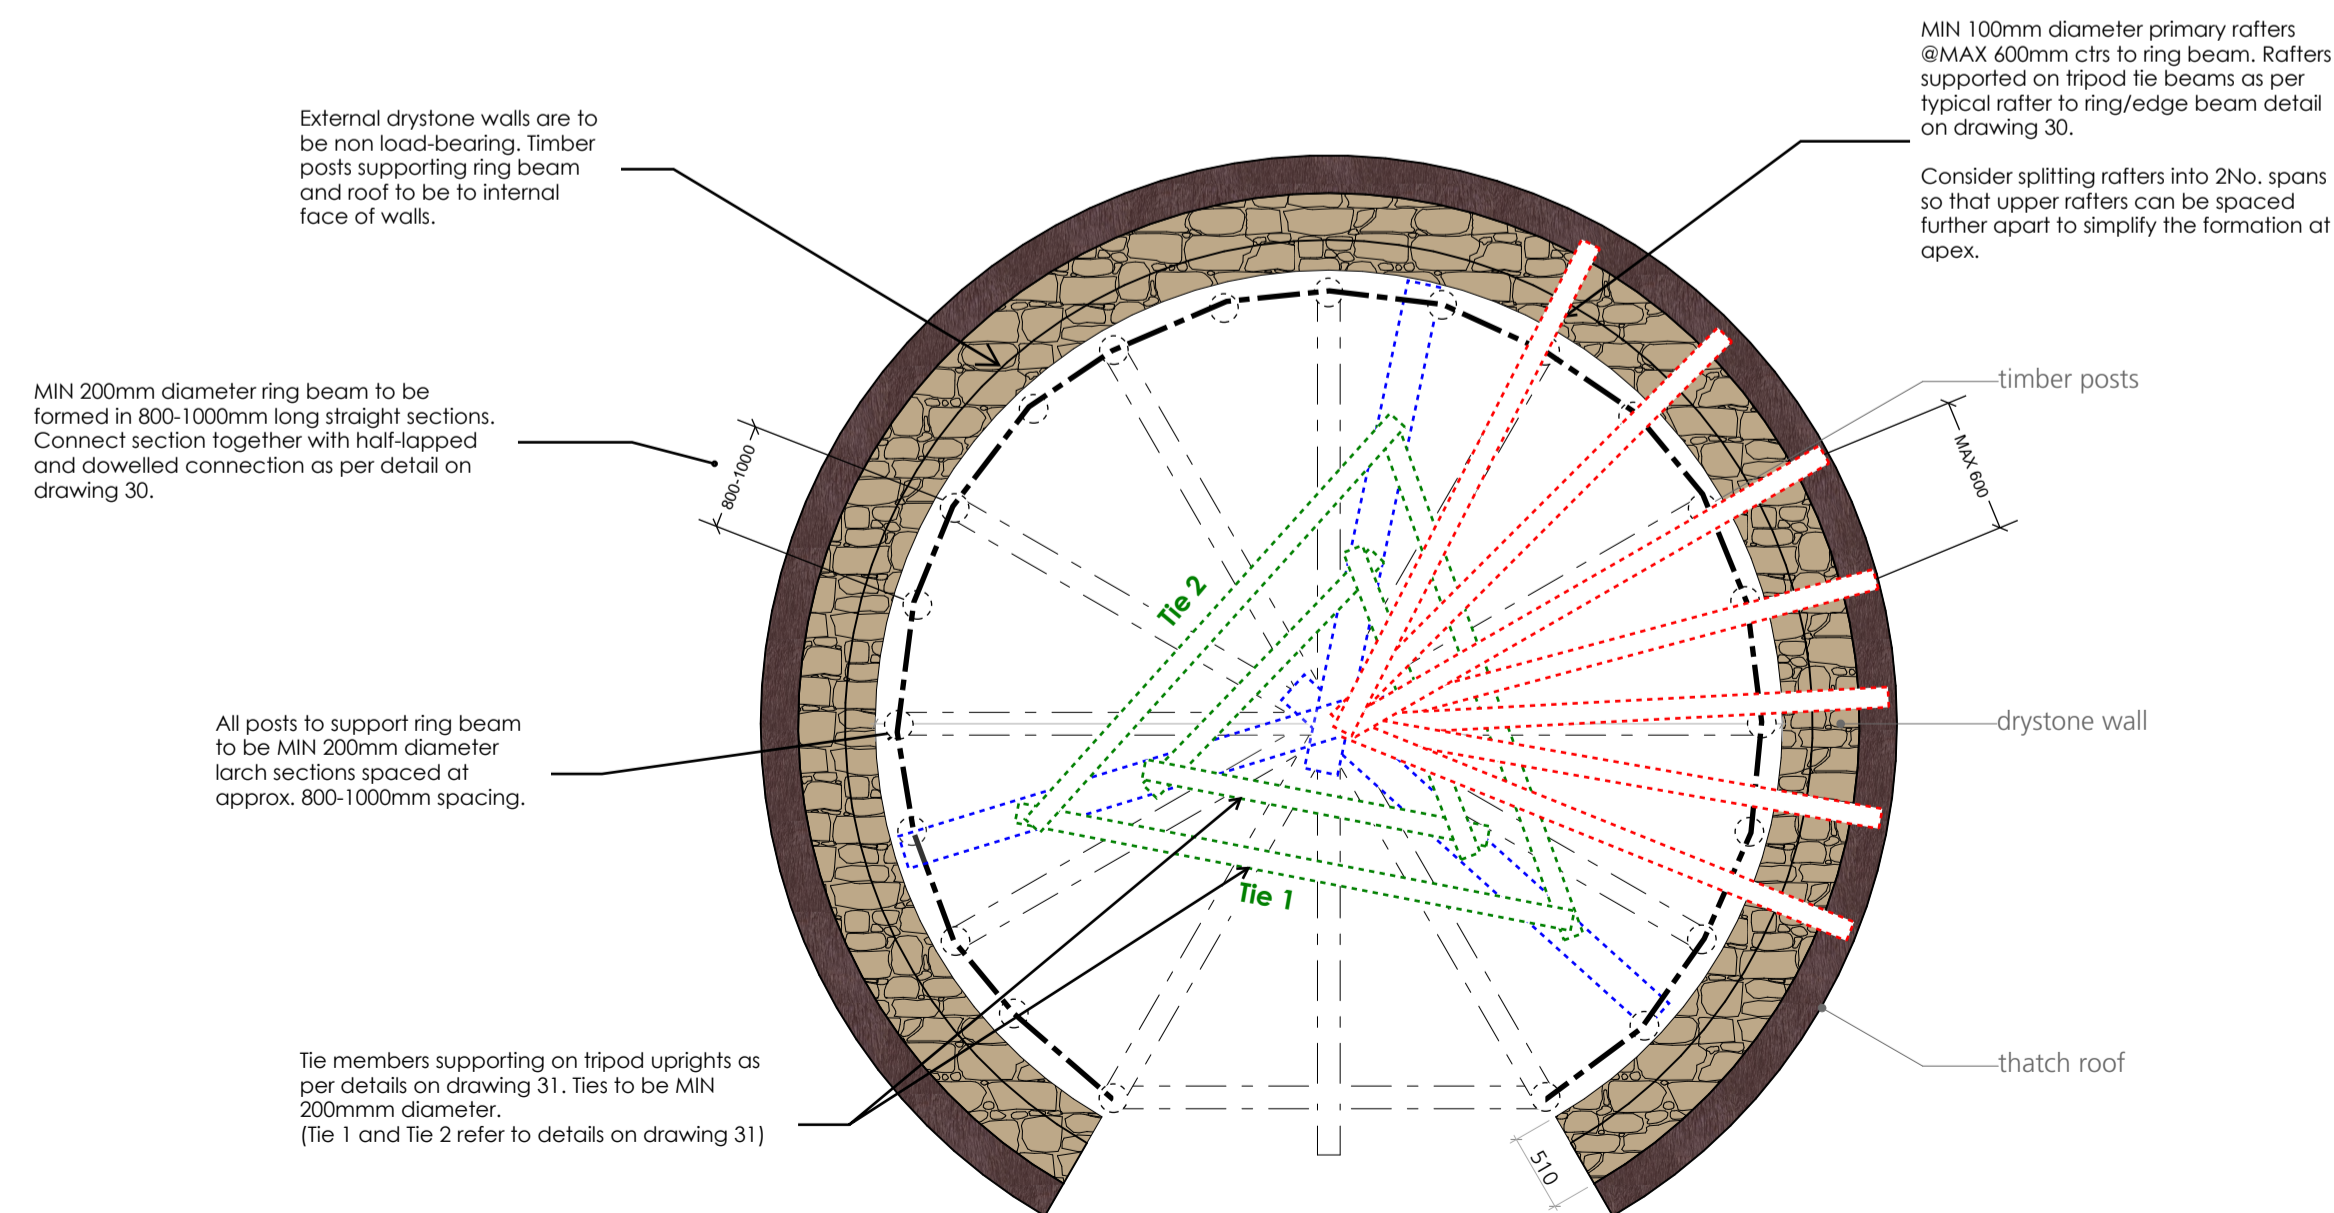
MIN 100mm diameter primary rafters @MAX 600mm ctrs to ring beam. Rafters supported on tripod tie beams as per typical rafter to ring/edge beam detail on drawing 30.

Consider splitting rafters into 2No. spans so that upper rafters can be spaced further apart to simplify the formation at apex.

External drystone walls are to be non load-bearing. Timber posts supporting ring beam and roof to be to internal face of walls.

MIN 200mm diameter ring beam to be formed in 800-1000mm long straight sections. Connect section together with half-lapped and dowelled connection as per detail on drawing 30.

800-1000

timber posts

MAX 600

Tie 2

drystone wall

All posts to support ring beam to be MIN 200mm diameter larch sections spaced at approx. 800-1000mm spacing.

Tie 1

thatch roof

Tie members supporting on tripod uprights as per details on drawing 31. Ties to be MIN 200mmm diameter.
(Tie 1 and Tie 2 refer to details on drawing 31)

510